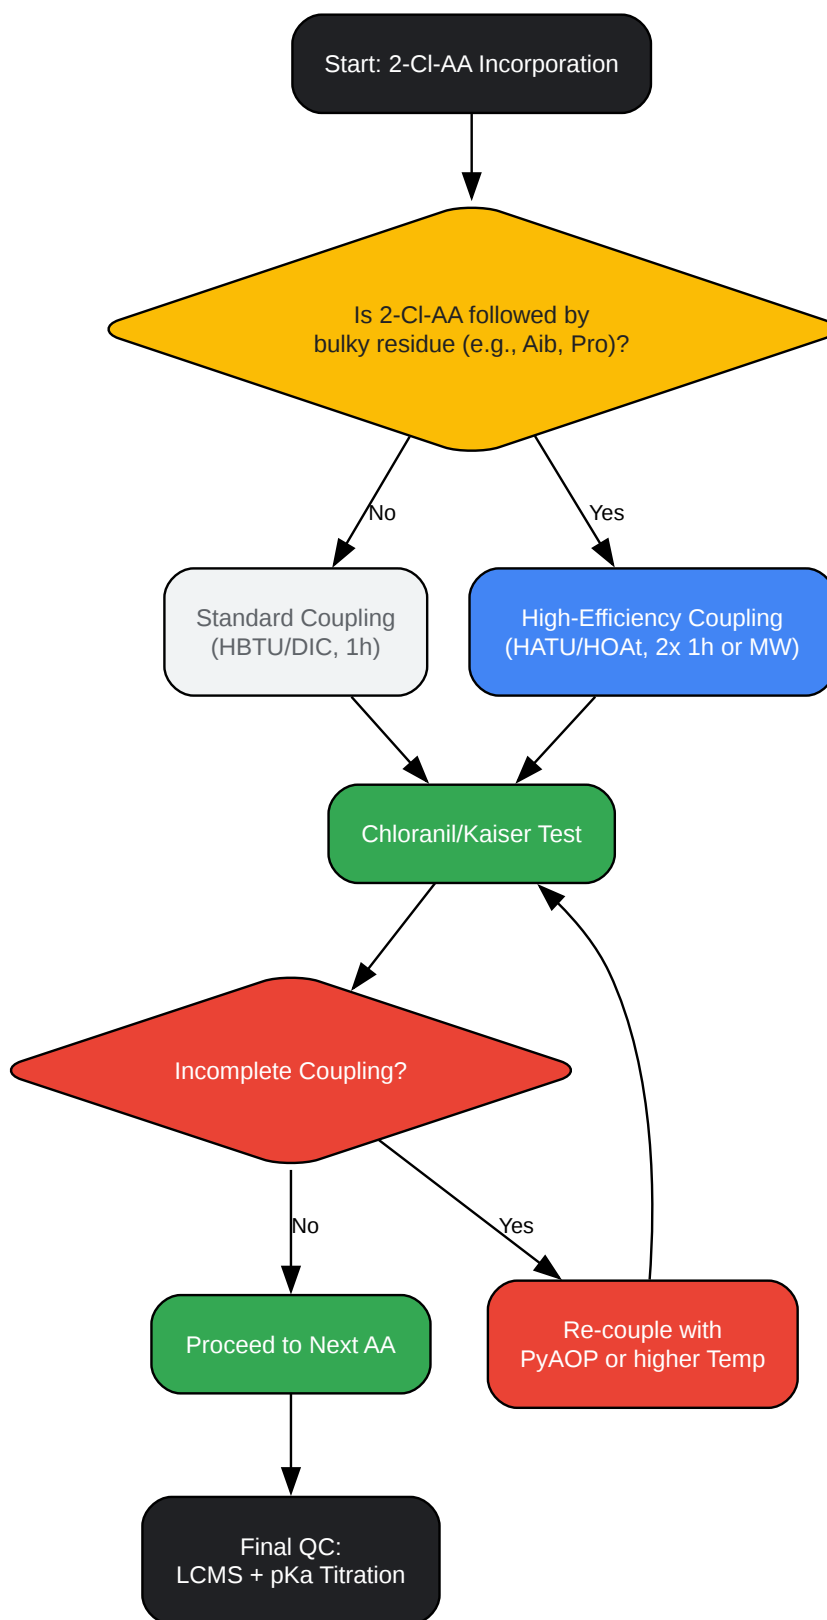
Start: 2-Cl-AA Incorporation

Is 2-Cl-AA followed by bulky residue (e.g., Aib, Pro)?

No

Yes

Standard Coupling (HBTU/DIC, 1h)

High-Efficiency Coupling (HATU/HOAt, 2x 1h or MW)

Chloranil/Kaiser Test

Incomplete Coupling?

No

Yes

Proceed to Next AA

Re-couple with PyAOP or higher Temp

Final QC: LCMS + pKa Titration